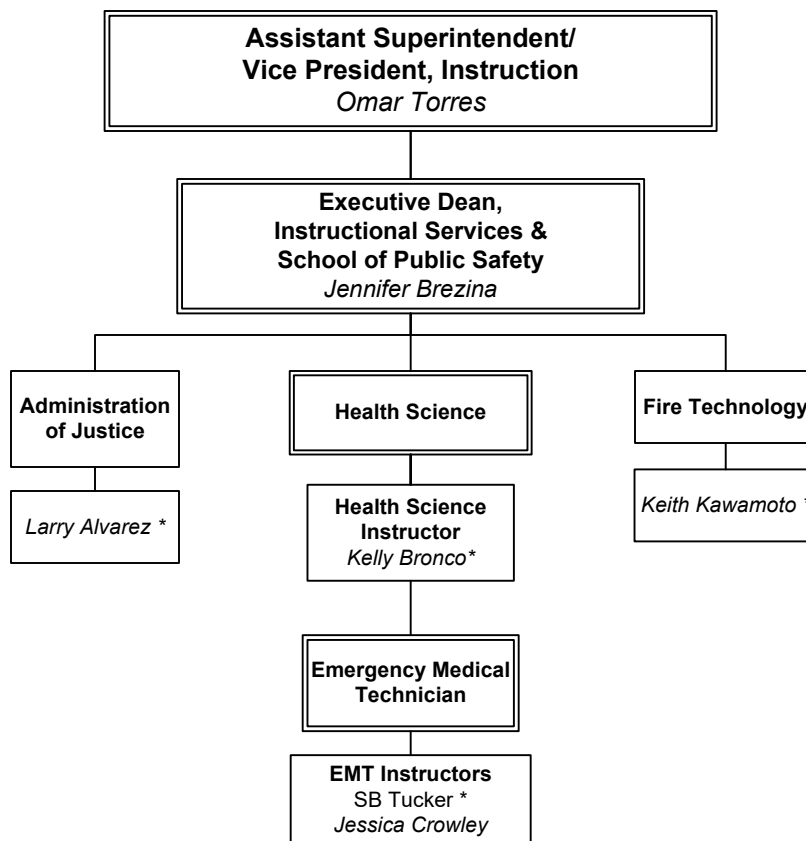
**Assistant Superintendent/ Vice President, Instruction**
*Omar Torres*

**Executive Dean, Instructional Services & School of Public Safety**
*Jennifer Brezina*

**Administration of Justice**

*Larry Alvarez \**

**Health Science**

**Health Science Instructor**
*Kelly Bronco\**

**Emergency Medical Technician**

**EMT Instructors**
SB Tucker \*
*Jessica Crowley*

**Fire Technology**

*Keith Kawamoto* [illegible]